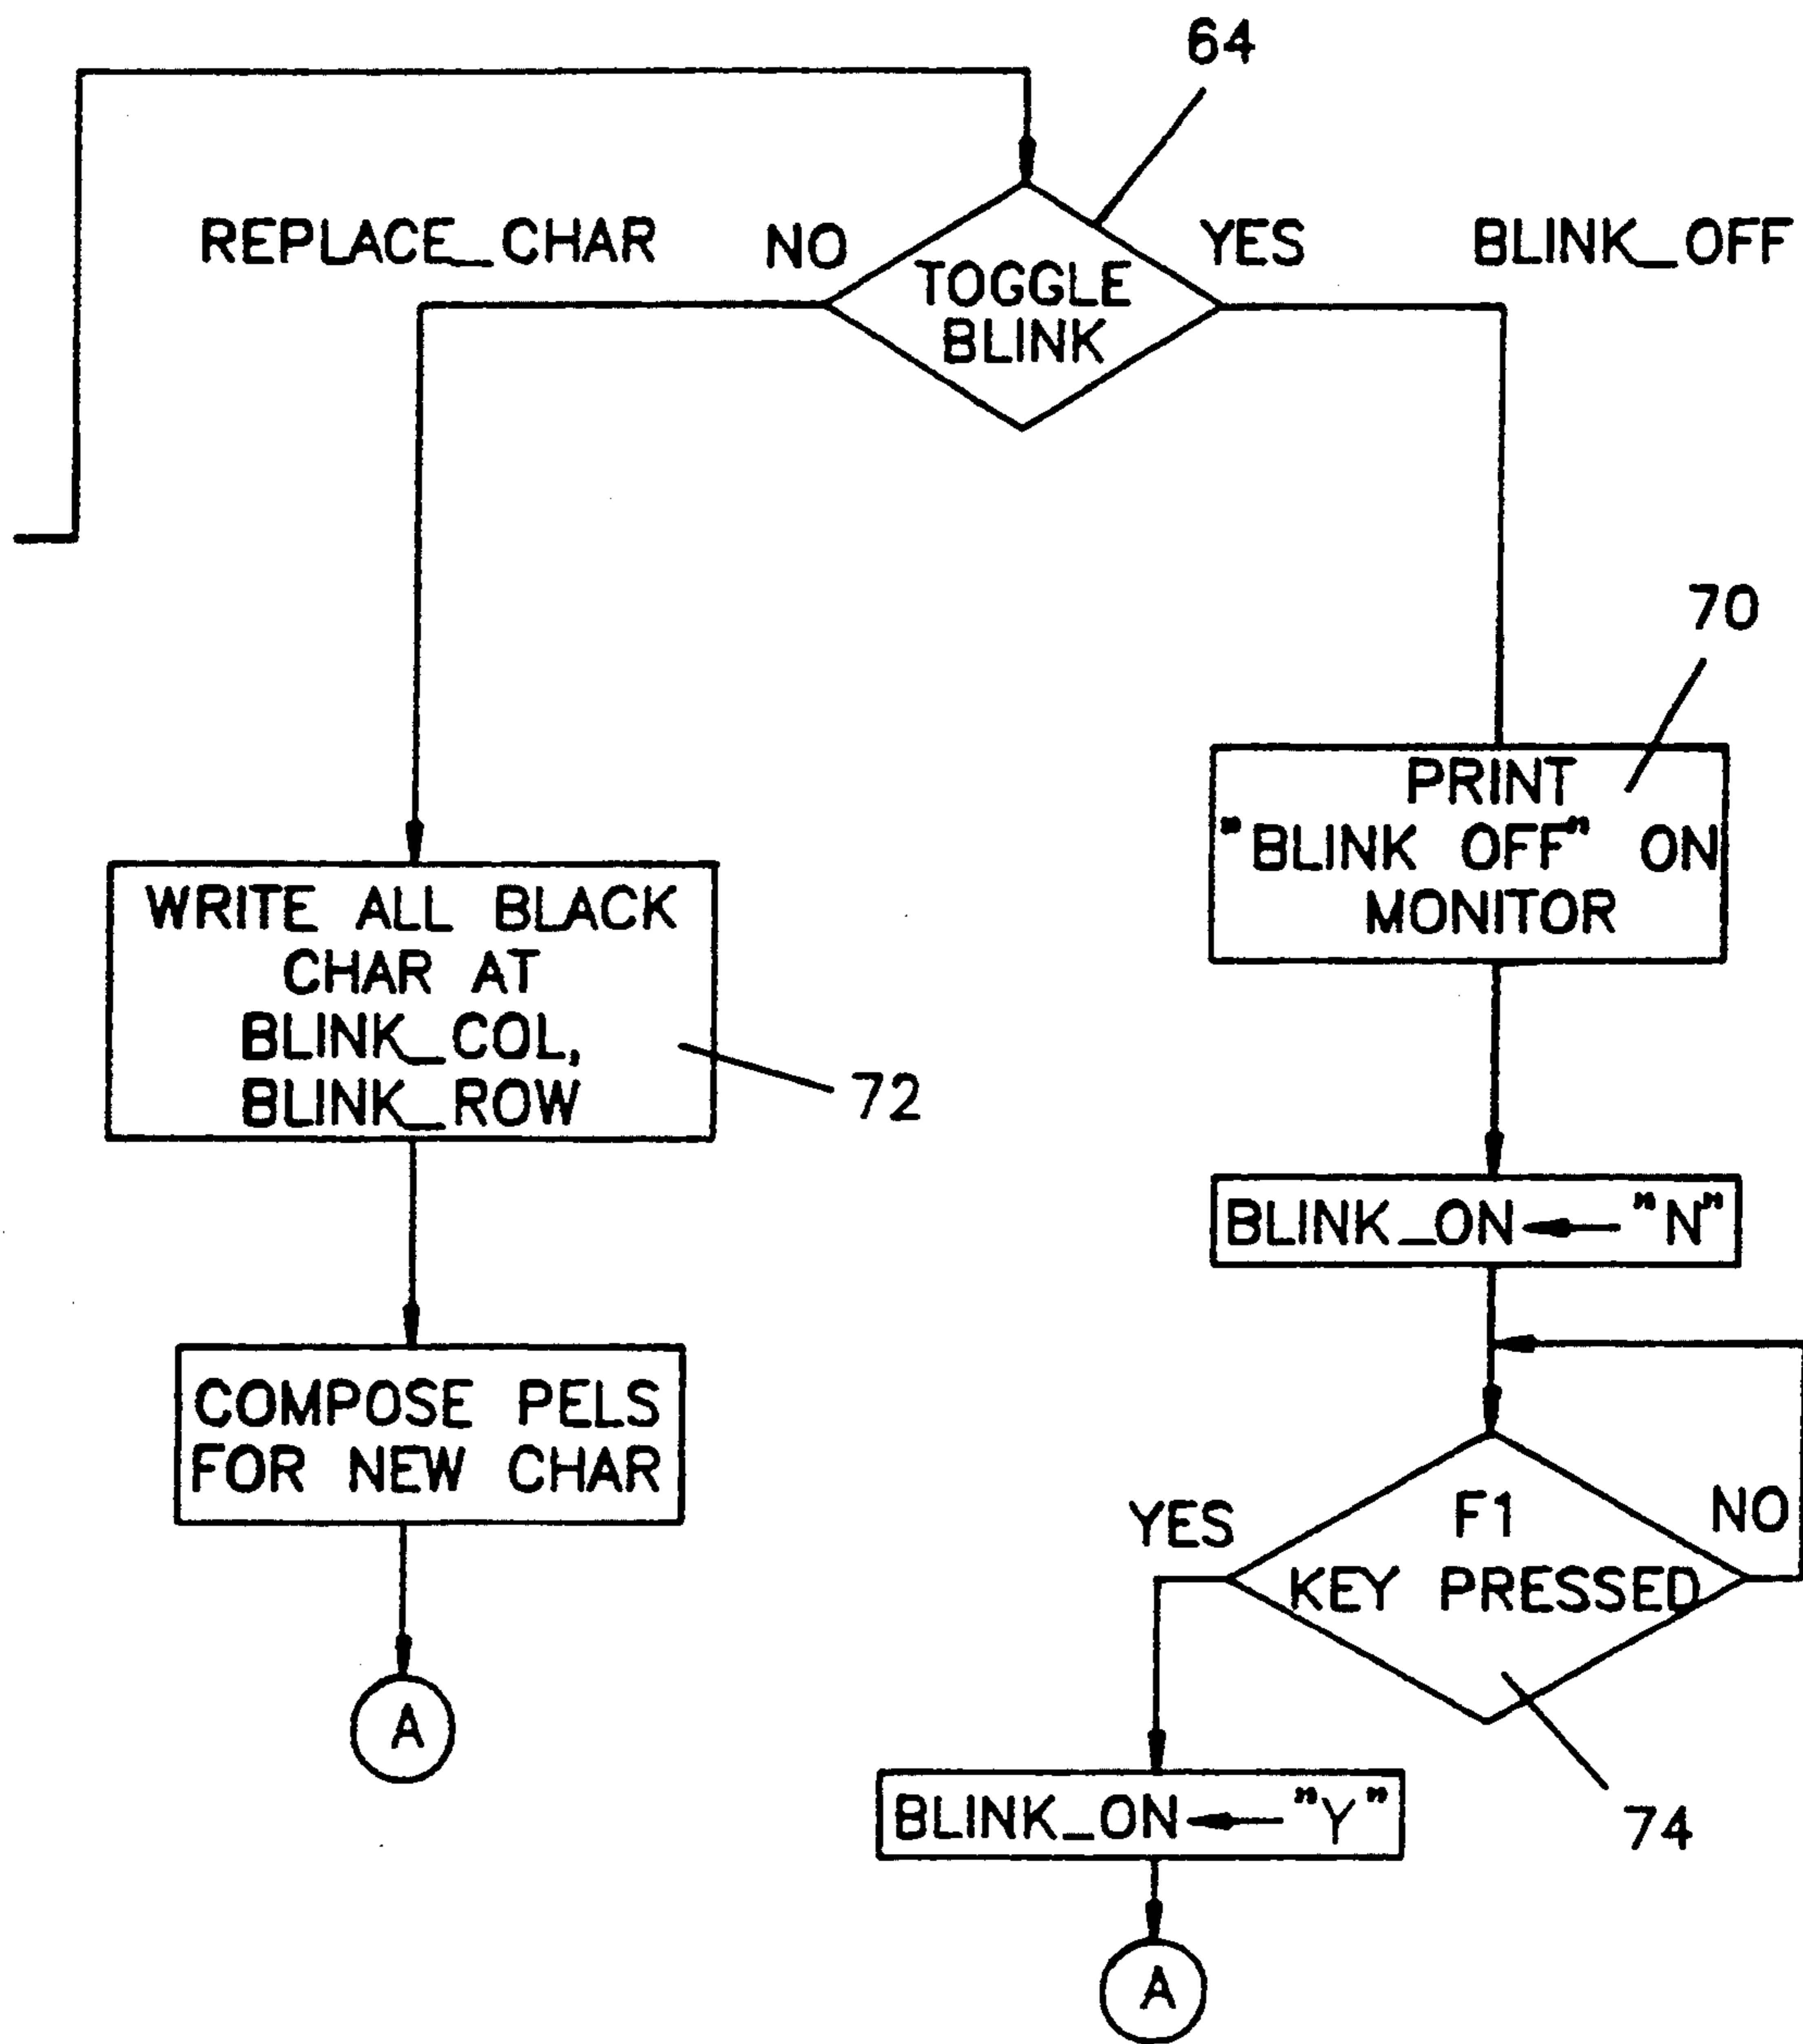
64

REPLACE_CHAR

NO

TOGGLE BLINK

YES

BLINK_OFF

70

PRINT "BLINK OFF" ON MONITOR

WRITE ALL BLACK CHAR AT BLINK_COL, BLINK_ROW

72

BLINK_ON ← "N"

COMPOSE PELS FOR NEW CHAR

YES

F1 KEY PRESSED

NO

A

74

BLINK_ON ← "Y"

A